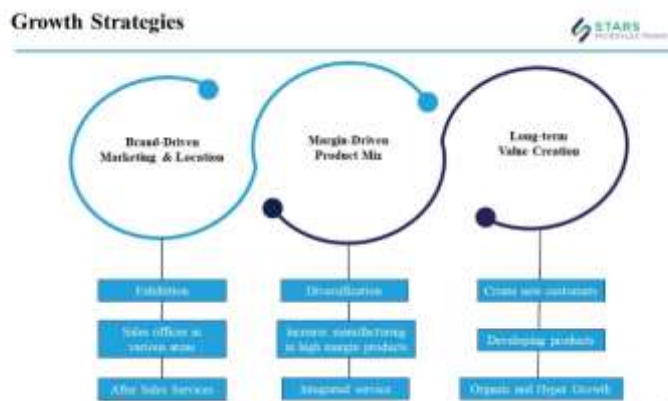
Growth Strategies

STARS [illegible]

Brand-Driven Marketing & Location

Margin-Driven Product Mix

Long-term Value Creation

Exhibition

Sales offices at various areas

After Sales Services

Diversification

Increase manufacturing in high margin products

Integrated service

Create new customers

Developing products

Organic and Hyper Growth